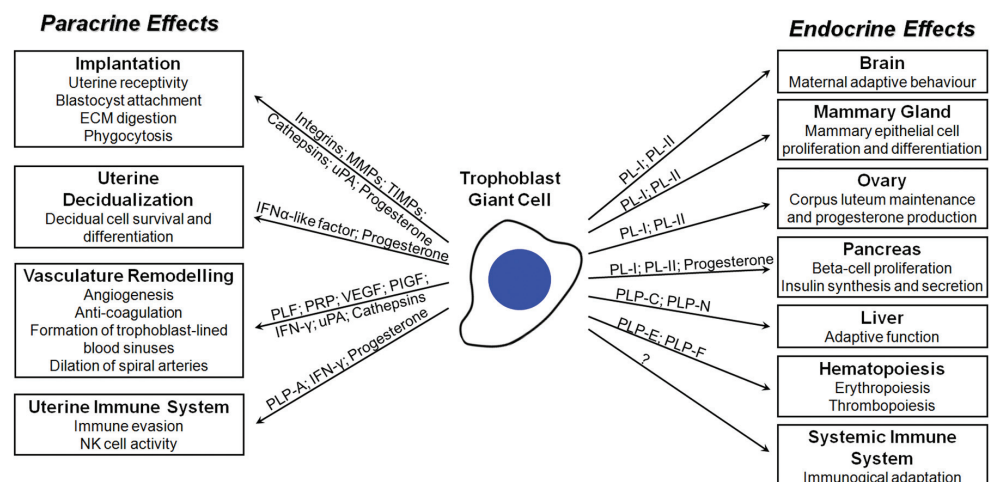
Paracrine Effects

Implantation
Uterine receptivity
Blastocyst attachment
ECM digestion
Phygocytosis

Uterine Decidualization
Decidual cell survival and differentiation

Vasculature Remodelling
Angiogenesis
Anti-coagulation
Formation of trophoblast-lined blood sinuses
Dilation of spiral arteries

Uterine Immune System
Immune evasion
NK cell activity

Integrins; MMPs; TIMPs;
Cathepsins; uPA; Progesterone

IFNα-like factor; Progesterone

PLF; PRP; VEGF; PlGF;
IFN-γ; uPA; Cathepsins

PLP-A; IFN-γ; Progesterone

Trophoblast Giant Cell

PL-I; PL-II
PL-I; PL-II
PL-I; PL-II
PL-I; PL-II; Progesterone
PLP-C; PLP-N
PLP-E; PLP-F
?

Endocrine Effects

Brain
Maternal adaptive behaviour

Mammary Gland
Mammary epithelial cell proliferation and differentiation

Ovary
Corpus luteum maintenance and progesterone production

Pancreas
Beta-cell proliferation
Insulin synthesis and secretion

Liver
Adaptive function

Hematopoiesis
Erythropoiesis
Thrombopoiesis

Systemic Immune System
Immunogical adaptation